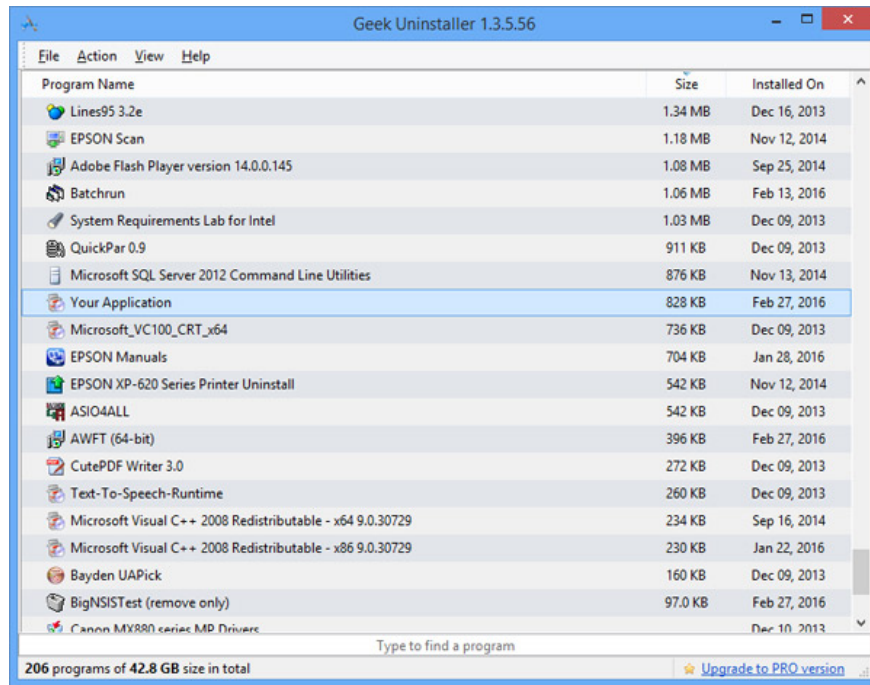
Geek Uninstaller 1.3.5.56

File Action View Help

| Program Name | Size | Installed On |
|---|---|---|
| Lines95 3.2e | 1.34 MB | Dec 16, 2013 |
| EPSON Scan | 1.18 MB | Nov 12, 2014 |
| Adobe Flash Player version 14.0.0.145 | 1.08 MB | Sep 25, 2014 |
| Batchrun | 1.06 MB | Feb 13, 2016 |
| System Requirements Lab for Intel | 1.03 MB | Dec 09, 2013 |
| QuickPar 0.9 | 911 KB | Dec 09, 2013 |
| Microsoft SQL Server 2012 Command Line Utilities | 876 KB | Nov 13, 2014 |
| Your Application | 828 KB | Feb 27, 2016 |
| Microsoft_VC100_CRT_x64 | 736 KB | Dec 09, 2013 |
| EPSON Manuals | 704 KB | Jan 28, 2016 |
| EPSON XP-620 Series Printer Uninstall | 542 KB | Nov 12, 2014 |
| ASIO4ALL | 542 KB | Dec 09, 2013 |
| AWFT (64-bit) | 396 KB | Feb 27, 2016 |
| CutePDF Writer 3.0 | 272 KB | Dec 09, 2013 |
| Text-To-Speech-Runtime | 260 KB | Dec 09, 2013 |
| Microsoft Visual C++ 2008 Redistributable - x64 9.0.30729 | 234 KB | Sep 16, 2014 |
| Microsoft Visual C++ 2008 Redistributable - x86 9.0.30729 | 230 KB | Jan 22, 2016 |
| Bayden UAPick | 160 KB | Dec 09, 2013 |
| BigNSISTest (remove only) | 97.0 KB | Feb 27, 2016 |
| Canon MX880 series MP Drivers | | Dec 10, 2013 |

Type to find a program

206 programs of 42.8 GB size in total

Upgrade to PRO version